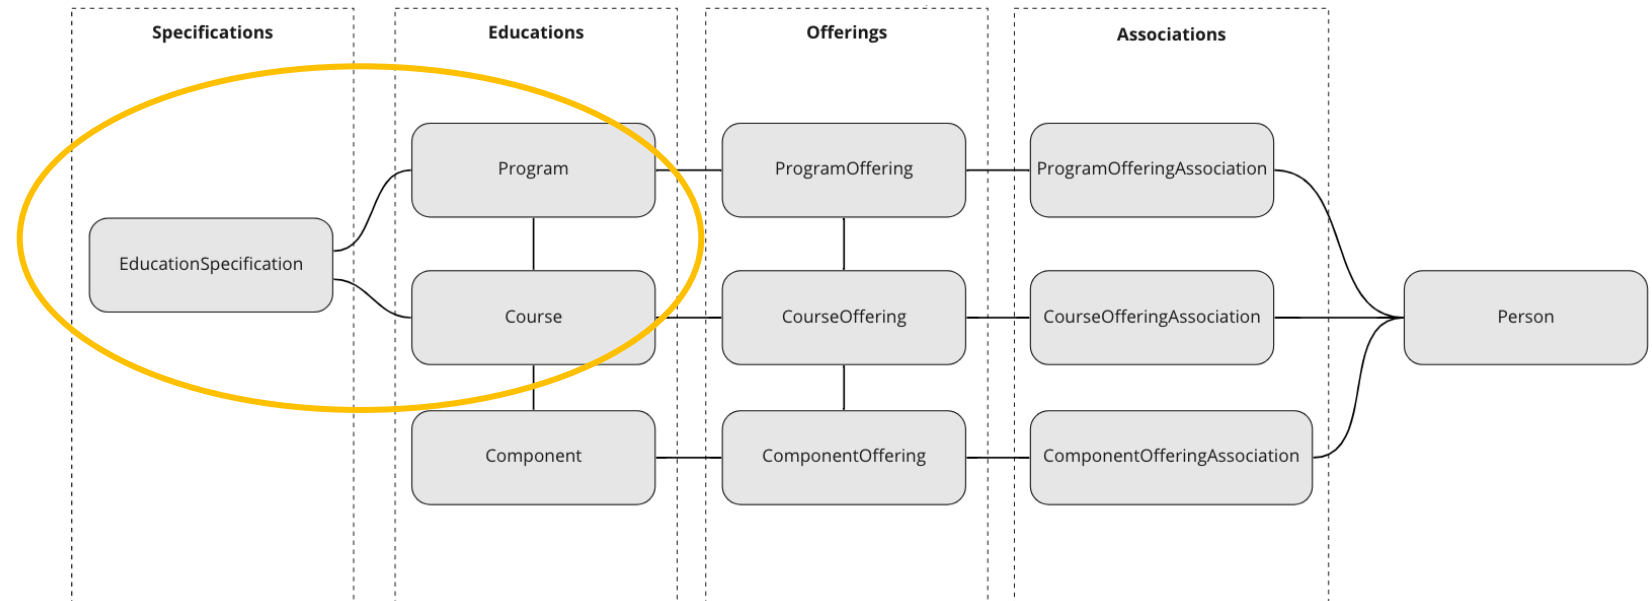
Specifications

EducationSpecification

Educations

Program

Course

Component

Offerings

ProgramOffering

CourseOffering

ComponentOffering

Associations

ProgramOfferingAssociation

CourseOfferingAssociation

ComponentOfferingAssociation

Person